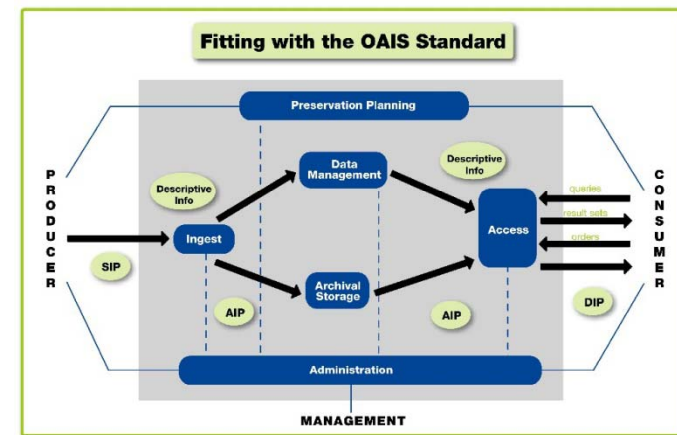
Fitting with the OAIS Standard

Preservation Planning

PRODUCER

Descriptive Info

SIP

Ingest

AIP

Data Management

Archival Storage

Descriptive Info

AIP

Access

queries

result sets

orders

DIP

CONSUMER

Administration

MANAGEMENT